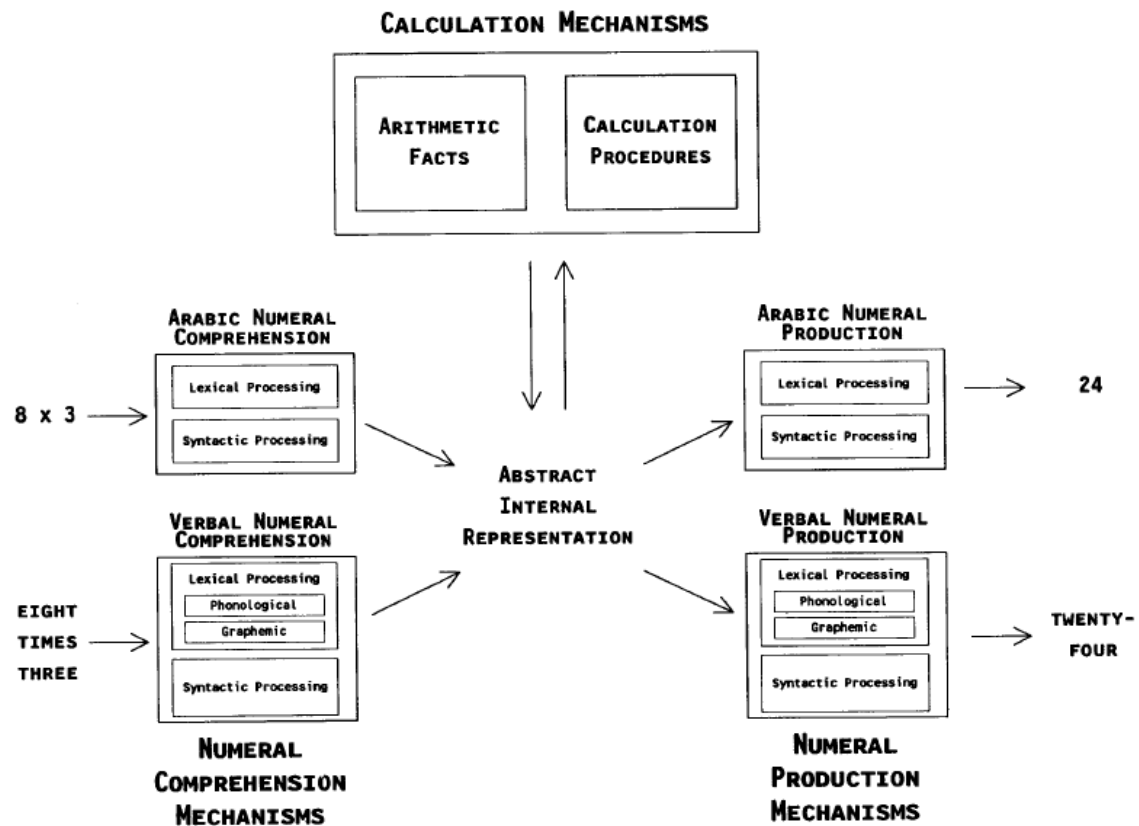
CALCULATION MECHANISMS

ARITHMETIC FACTS

CALCULATION PROCEDURES

ARABIC NUMERAL COMPREHENSION

Lexical Processing

Syntactic Processing

8 x 3

VERBAL NUMERAL COMPREHENSION

Lexical Processing

Phonological

Graphemic

Syntactic Processing

EIGHT TIMES THREE

NUMERAL COMPREHENSION MECHANISMS

ABSTRACT INTERNAL REPRESENTATION

ARABIC NUMERAL PRODUCTION

Lexical Processing

Syntactic Processing

24

VERBAL NUMERAL PRODUCTION

Lexical Processing

Phonological

Graphemic

Syntactic Processing

TWENTY-FOUR

NUMERAL PRODUCTION MECHANISMS